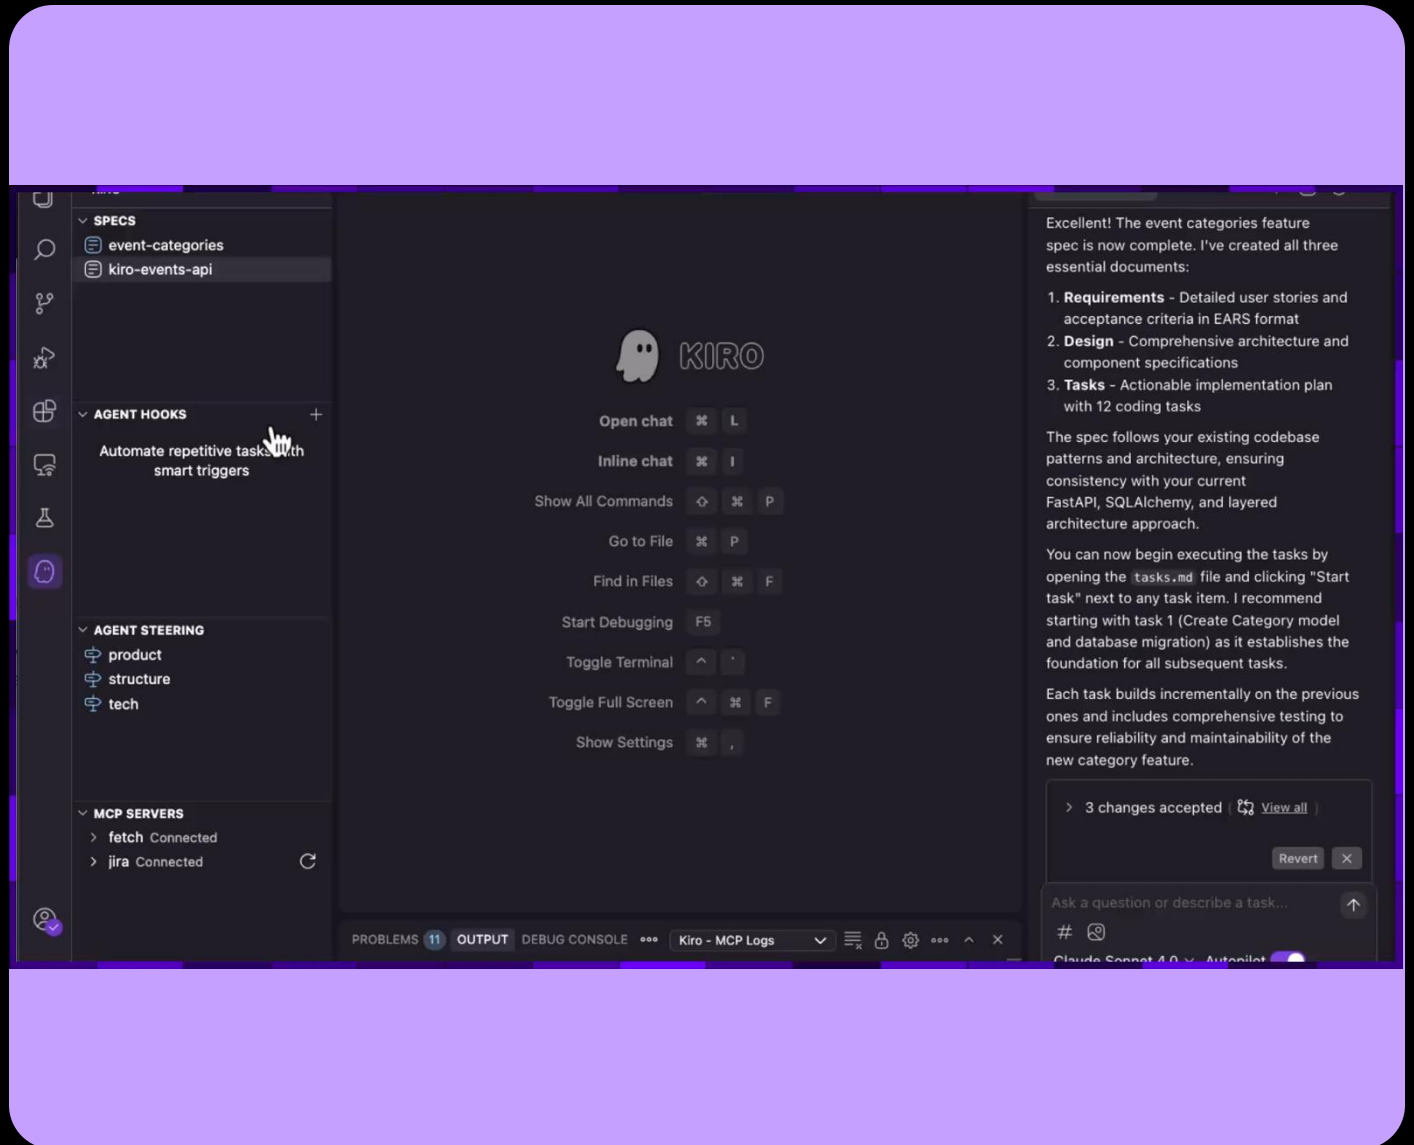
SPECS
event-categories
kiro-events-api

AGENT HOOKS
Automate repetitive tasks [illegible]th smart triggers

AGENT STEERING
product
structure
tech

MCP SERVERS
fetch Connected
jira Connected

KIRO
Open chat ⌘ L
Inline chat ⌘ I
Show All Commands ⇧ ⌘ P
Go to File ⌘ P
Find in Files ⇧ ⌘ F
Start Debugging F5
Toggle Terminal ^ `
Toggle Full Screen ^ ⌘ F
Show Settings ⌘ ,

PROBLEMS 11 OUTPUT DEBUG CONSOLE ••• Kiro - MCP Logs

Excellent! The event categories feature spec is now complete. I've created all three essential documents:

1. **Requirements** - Detailed user stories and acceptance criteria in EARS format
2. **Design** - Comprehensive architecture and component specifications
3. **Tasks** - Actionable implementation plan with 12 coding tasks

The spec follows your existing codebase patterns and architecture, ensuring consistency with your current FastAPI, SQLAlchemy, and layered architecture approach.

You can now begin executing the tasks by opening the tasks.md file and clicking "Start task" next to any task item. I recommend starting with task 1 (Create Category model and database migration) as it establishes the foundation for all subsequent tasks.

Each task builds incrementally on the previous ones and includes comprehensive testing to ensure reliability and maintainability of the new category feature.

3 changes accepted View all
Revert

Ask a question or describe a task...
#
Claude Sonnet 4.0 Autopilot